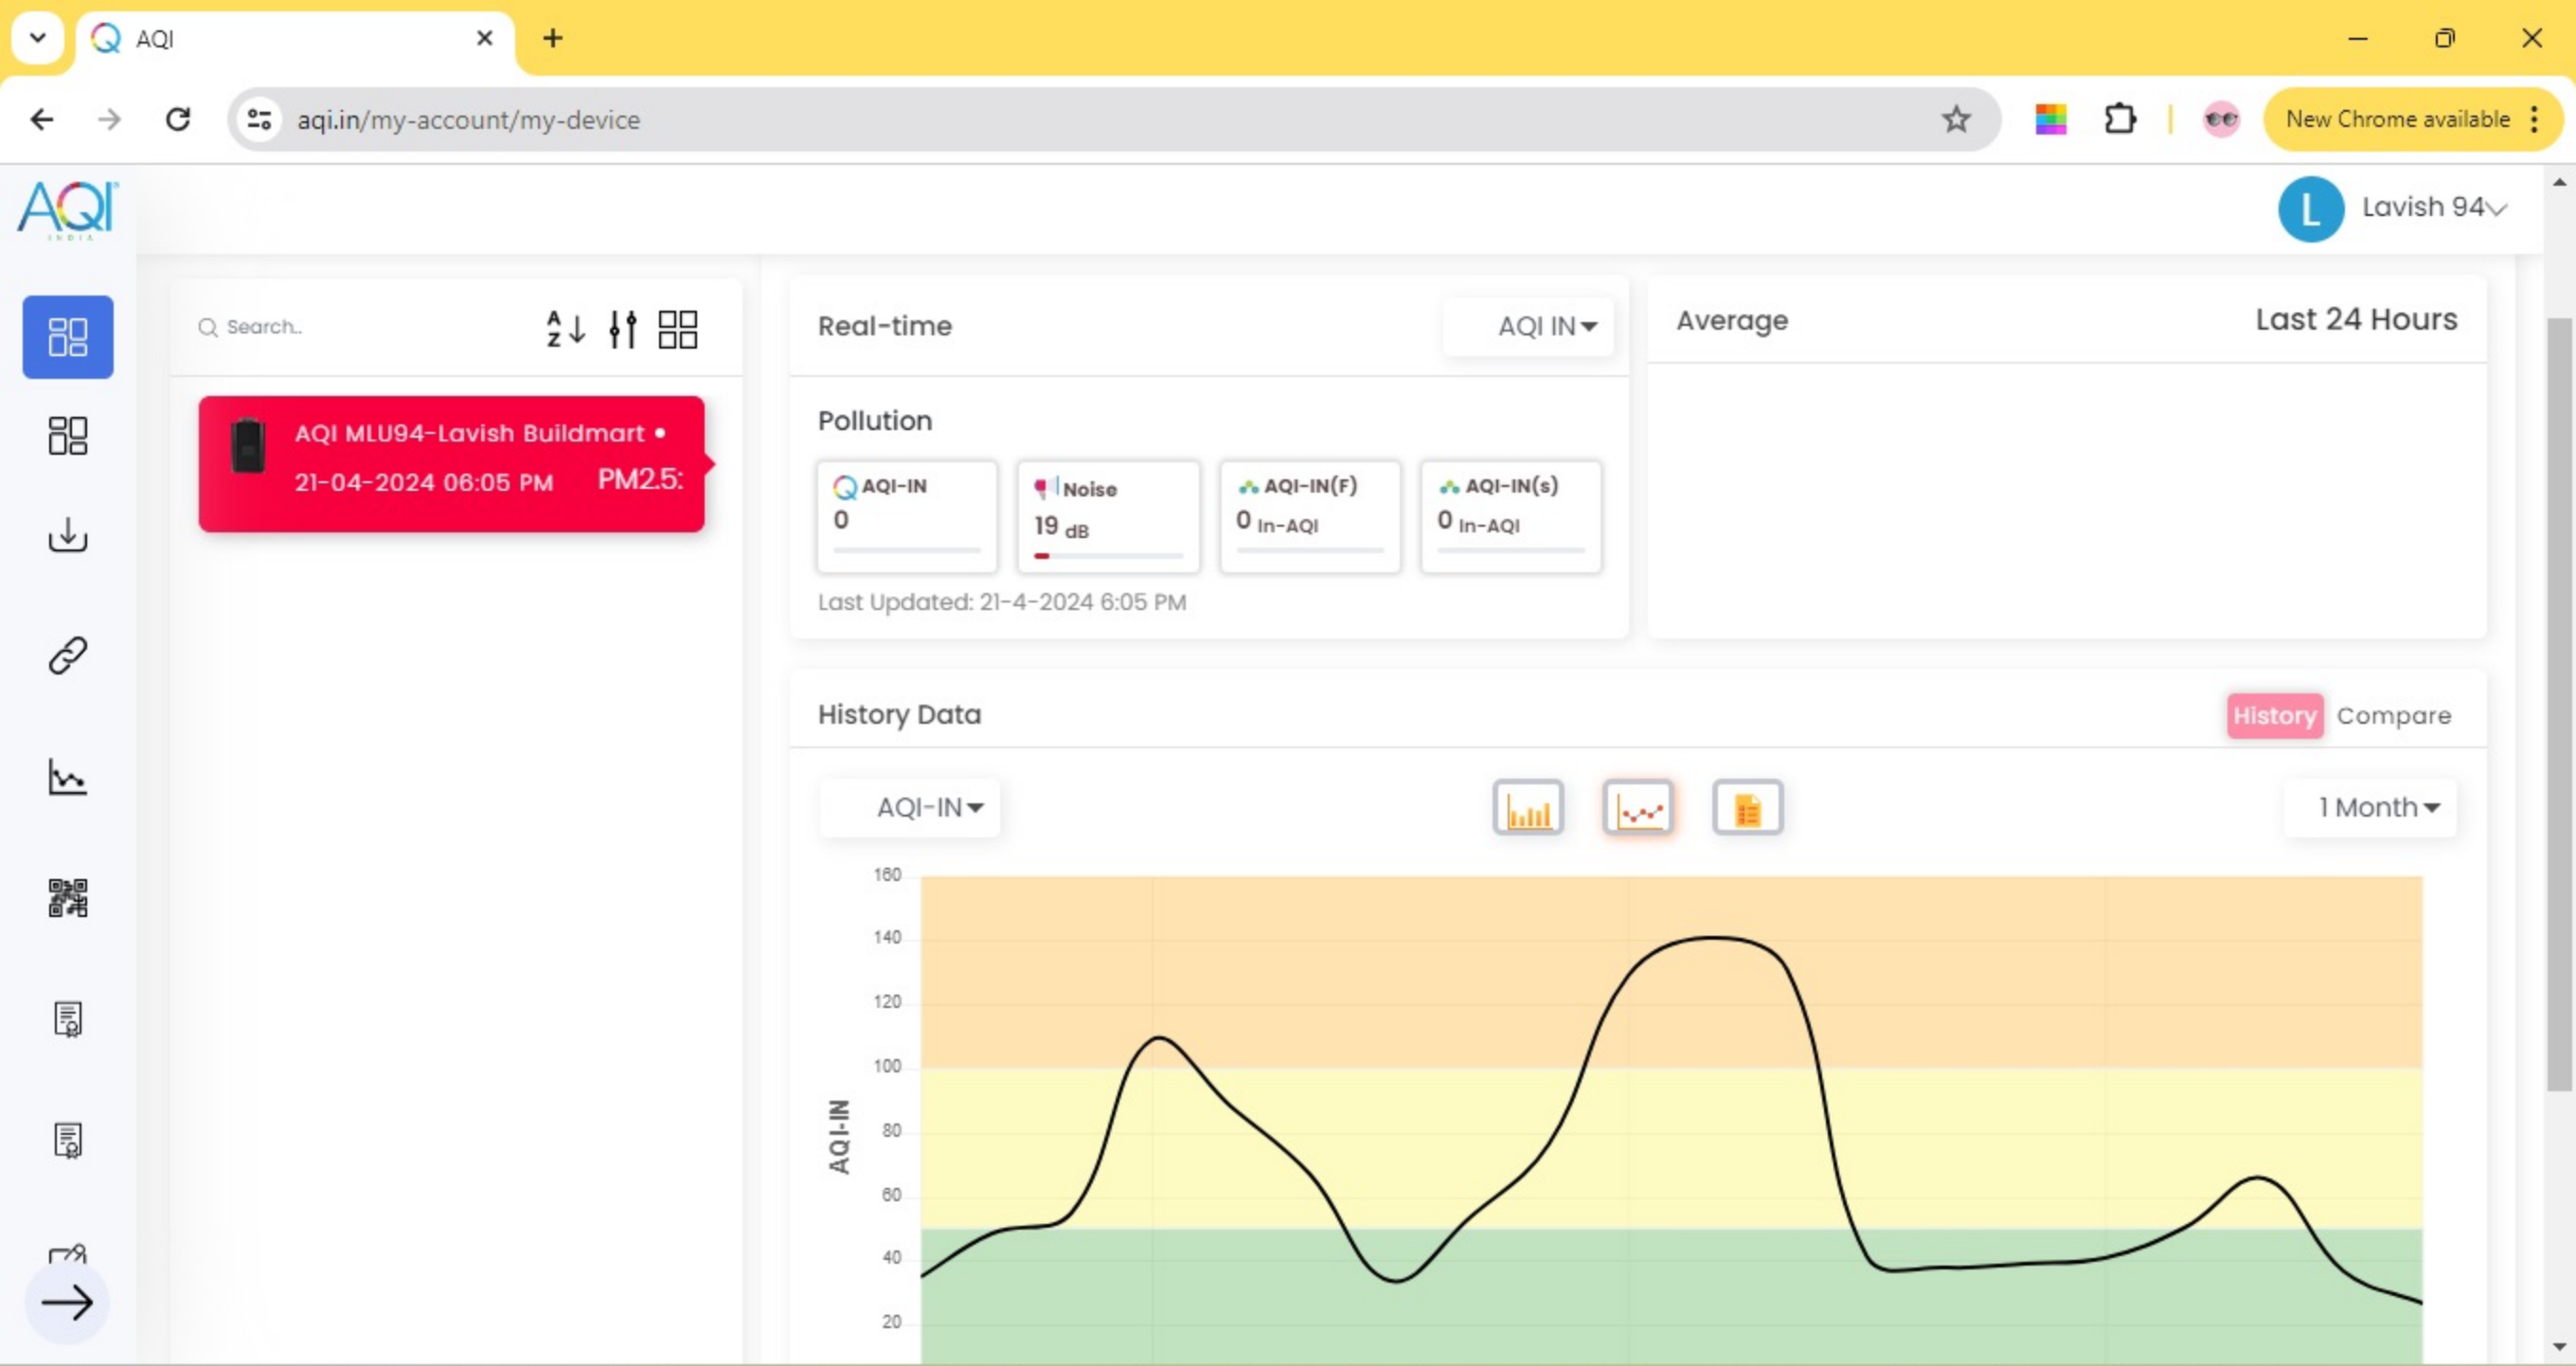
AQI
aqi.in/my-account/my-device
New Chrome available

AQI INDIA

L Lavish 94

Search..

AQI MLU94-Lavish Buildmart •
21-04-2024 06:05 PM PM2.5:

Real-time
AQI IN

Pollution

| AQI-IN | Noise | AQI-IN(F) | AQI-IN(s) |
|---|---|---|---|
| 0 | 19 dB | 0 In-AQI | 0 In-AQI |

Last Updated: 21-4-2024 6:05 PM

Average
Last 24 Hours

History Data
History Compare

AQI-IN
1 Month

160
140
120
100
80
60
40
20
AQI-IN